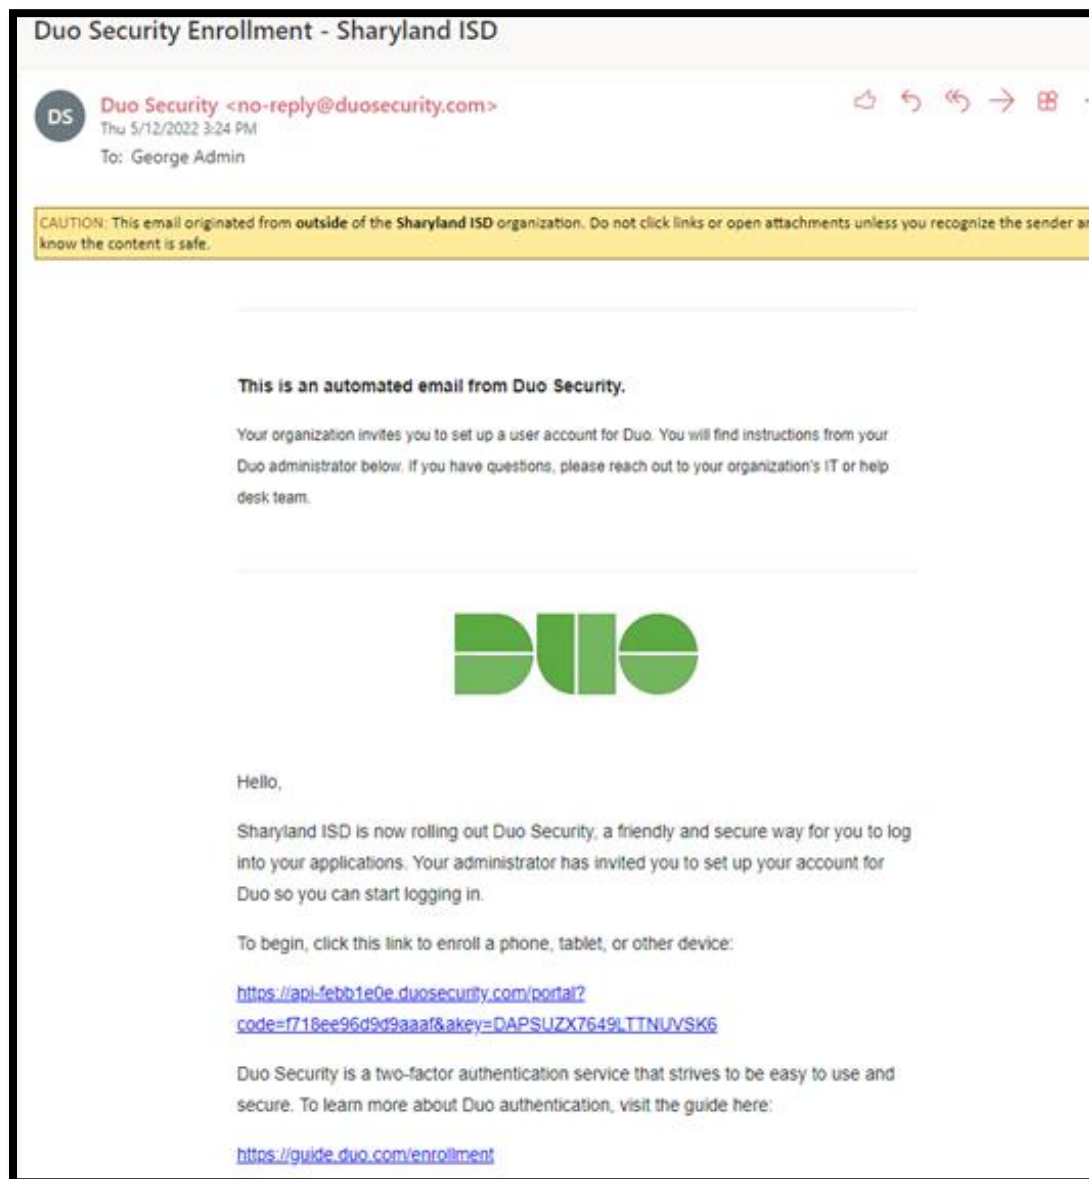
Duo Security Enrollment - Sharyland ISD

DS

Duo Security <no-reply@duosecurity.com>
Thu 5/12/2022 3:24 PM
To: George Admin

CAUTION: This email originated from outside of the Sharyland ISD organization. Do not click links or open attachments unless you recognize the sender ar know the content is safe.

This is an automated email from Duo Security.

Your organization invites you to set up a user account for Duo. You will find instructions from your Duo administrator below. If you have questions, please reach out to your organization's IT or help desk team.

DUO

Hello,

Sharyland ISD is now rolling out Duo Security, a friendly and secure way for you to log into your applications. Your administrator has invited you to set up your account for Duo so you can start logging in.

To begin, click this link to enroll a phone, tablet, or other device:

https://api-febb1e0e.duosecurity.com/portal?code=f718ee96d9d9aaaf&akey=DAPSUZX7649LTTNUVSK6

Duo Security is a two-factor authentication service that strives to be easy to use and secure. To learn more about Duo authentication, visit the guide here:

https://guide.duo.com/enrollment